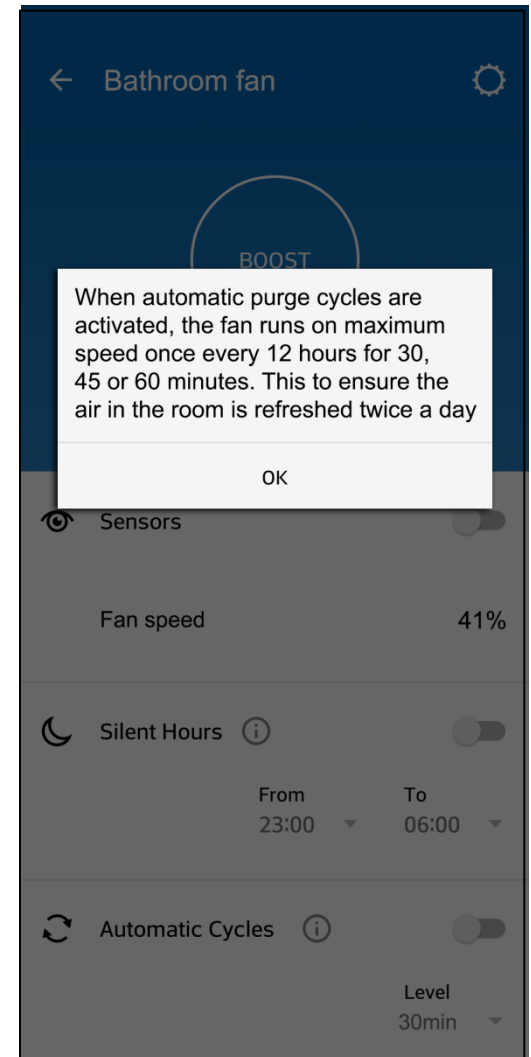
Bathroom fan

BOOST

When automatic purge cycles are activated, the fan runs on maximum speed once every 12 hours for 30, 45 or 60 minutes. This to ensure the air in the room is refreshed twice a day

OK

Sensors

Fan speed 41%

Silent Hours

From
23:00

To
06:00

Automatic Cycles

Level
30min